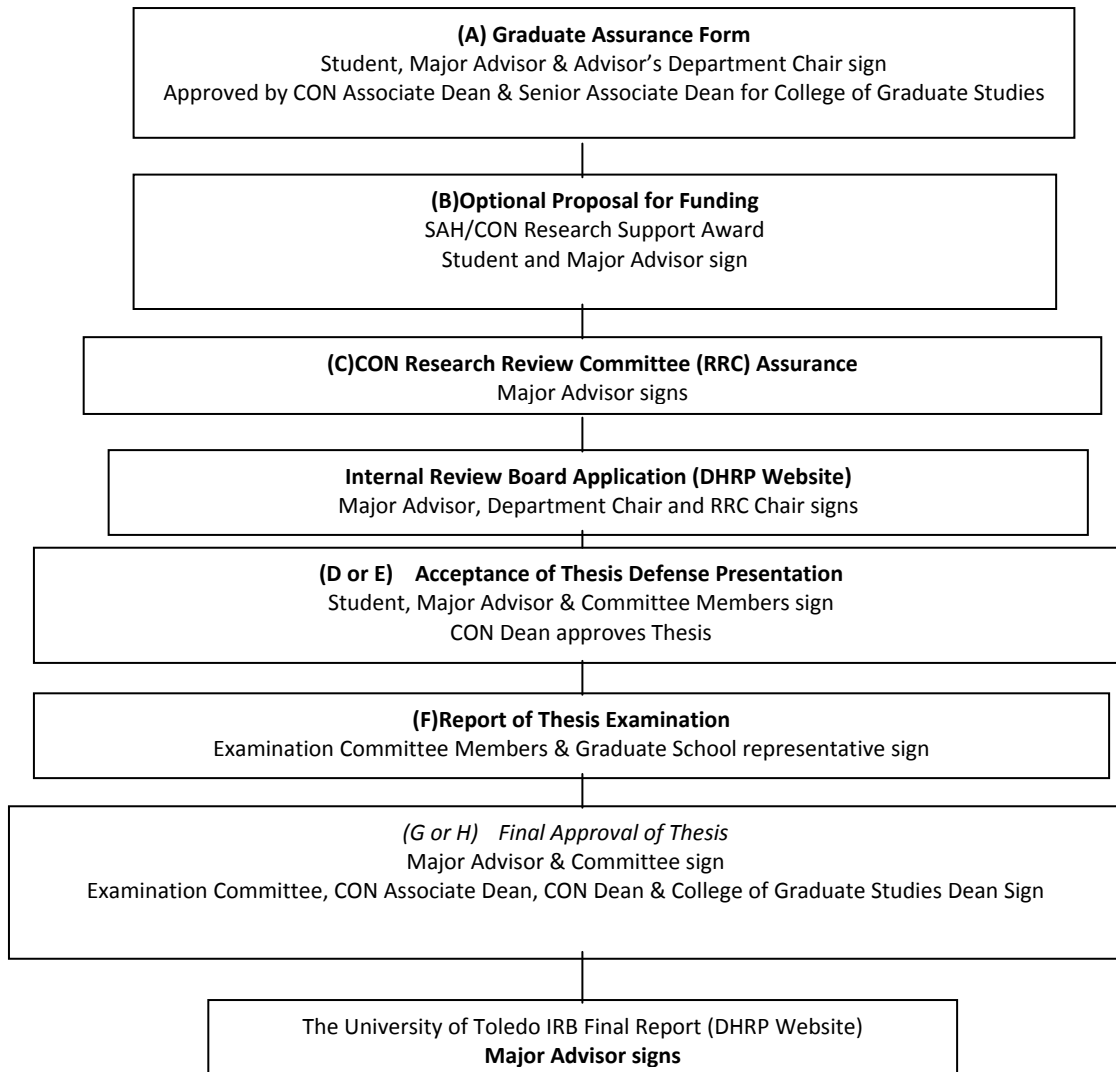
(A) Graduate Assurance Form
Student, Major Advisor & Advisor's Department Chair sign
Approved by CON Associate Dean & Senior Associate Dean for College of Graduate Studies

(B)Optional Proposal for Funding
SAH/CON Research Support Award
Student and Major Advisor sign

(C)CON Research Review Committee (RRC) Assurance
Major Advisor signs

Internal Review Board Application (DHRP Website)
Major Advisor, Department Chair and RRC Chair signs

(D or E) Acceptance of Thesis Defense Presentation
Student, Major Advisor & Committee Members sign
CON Dean approves Thesis

(F)Report of Thesis Examination
Examination Committee Members & Graduate School representative sign

(G or H) Final Approval of Thesis
Major Advisor & Committee sign
Examination Committee, CON Associate Dean, CON Dean & College of Graduate Studies Dean Sign

The University of Toledo IRB Final Report (DHRP Website)
Major Advisor signs